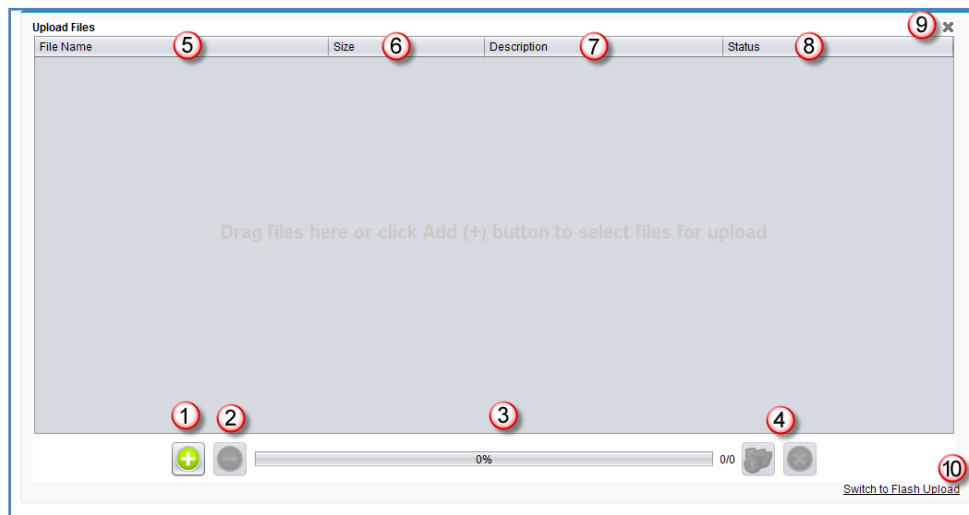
Upload Files

9

| File Name 5 | Size 6 | Description 7 | Status 8 |
|---|---|---|---|

Drag files here or click Add (+) button to select files for upload

1 2 3 4

0%

0/0

10

Switch to Flash Upload